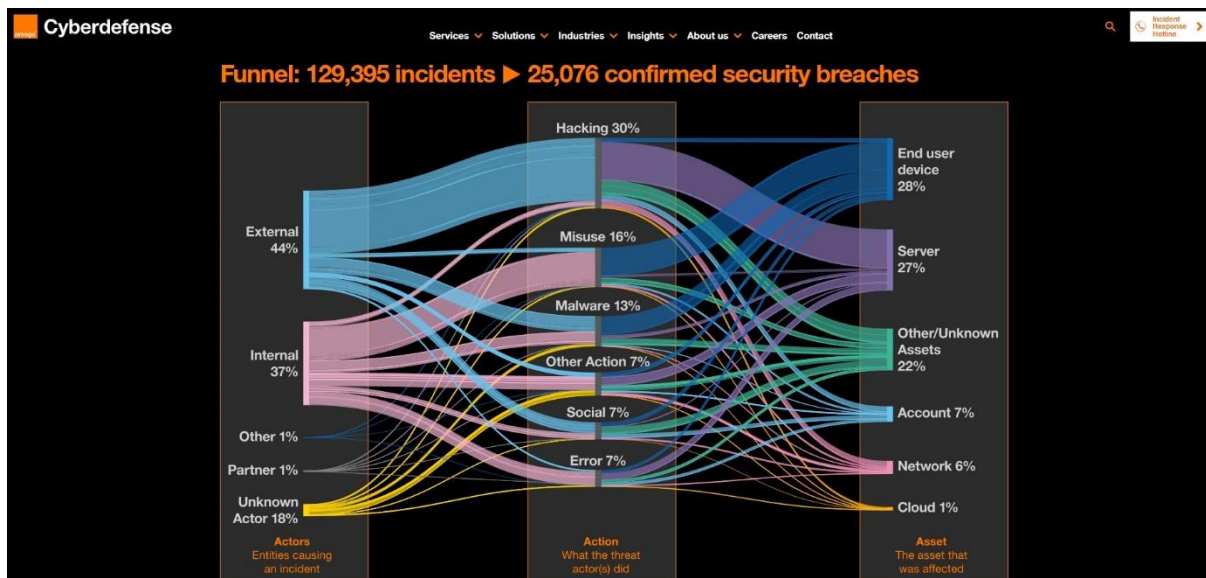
orange Cyberdefense

Services Solutions Industries Insights About us Careers Contact

Incident Response Hotline

Funnel: 129,395 incidents ▶ 25,076 confirmed security breaches

External 44%

Internal 37%

Other 1%

Partner 1%

Unknown Actor 18%

Hacking 30%

Misuse 16%

Malware 13%

Other Action 7%

Social 7%

Error 7%

End user device 28%

Server 27%

Other/Unknown Assets 22%

Account 7%

Network 6%

Cloud 1%

Actors
Entities causing an incident

Action
What the threat actor(s) did

Asset
The asset that was affected